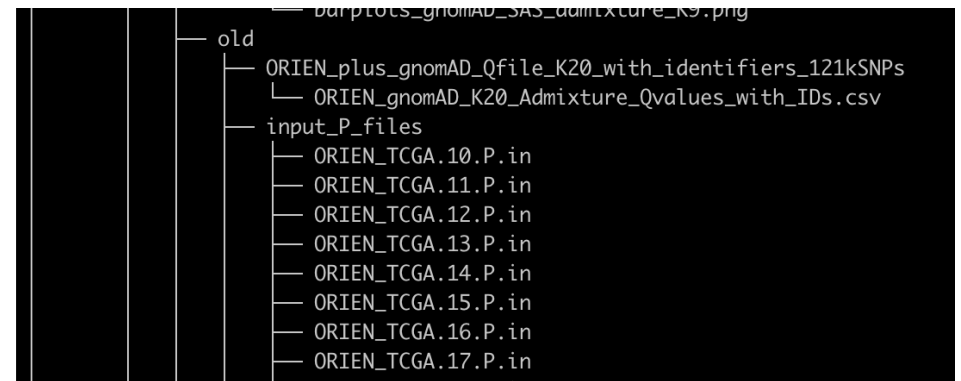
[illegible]_gnomAD_SAS_admixture_K9.png
old
ORIEN_plus_gnomAD_Qfile_K20_with_identifiers_121kSNPs
ORIEN_gnomAD_K20_Admixture_Qvalues_with_IDs.csv
input_P_files
ORIEN_TCGA.10.P.in
ORIEN_TCGA.11.P.in
ORIEN_TCGA.12.P.in
ORIEN_TCGA.13.P.in
ORIEN_TCGA.14.P.in
ORIEN_TCGA.15.P.in
ORIEN_TCGA.16.P.in
ORIEN_TCGA.17.P.in